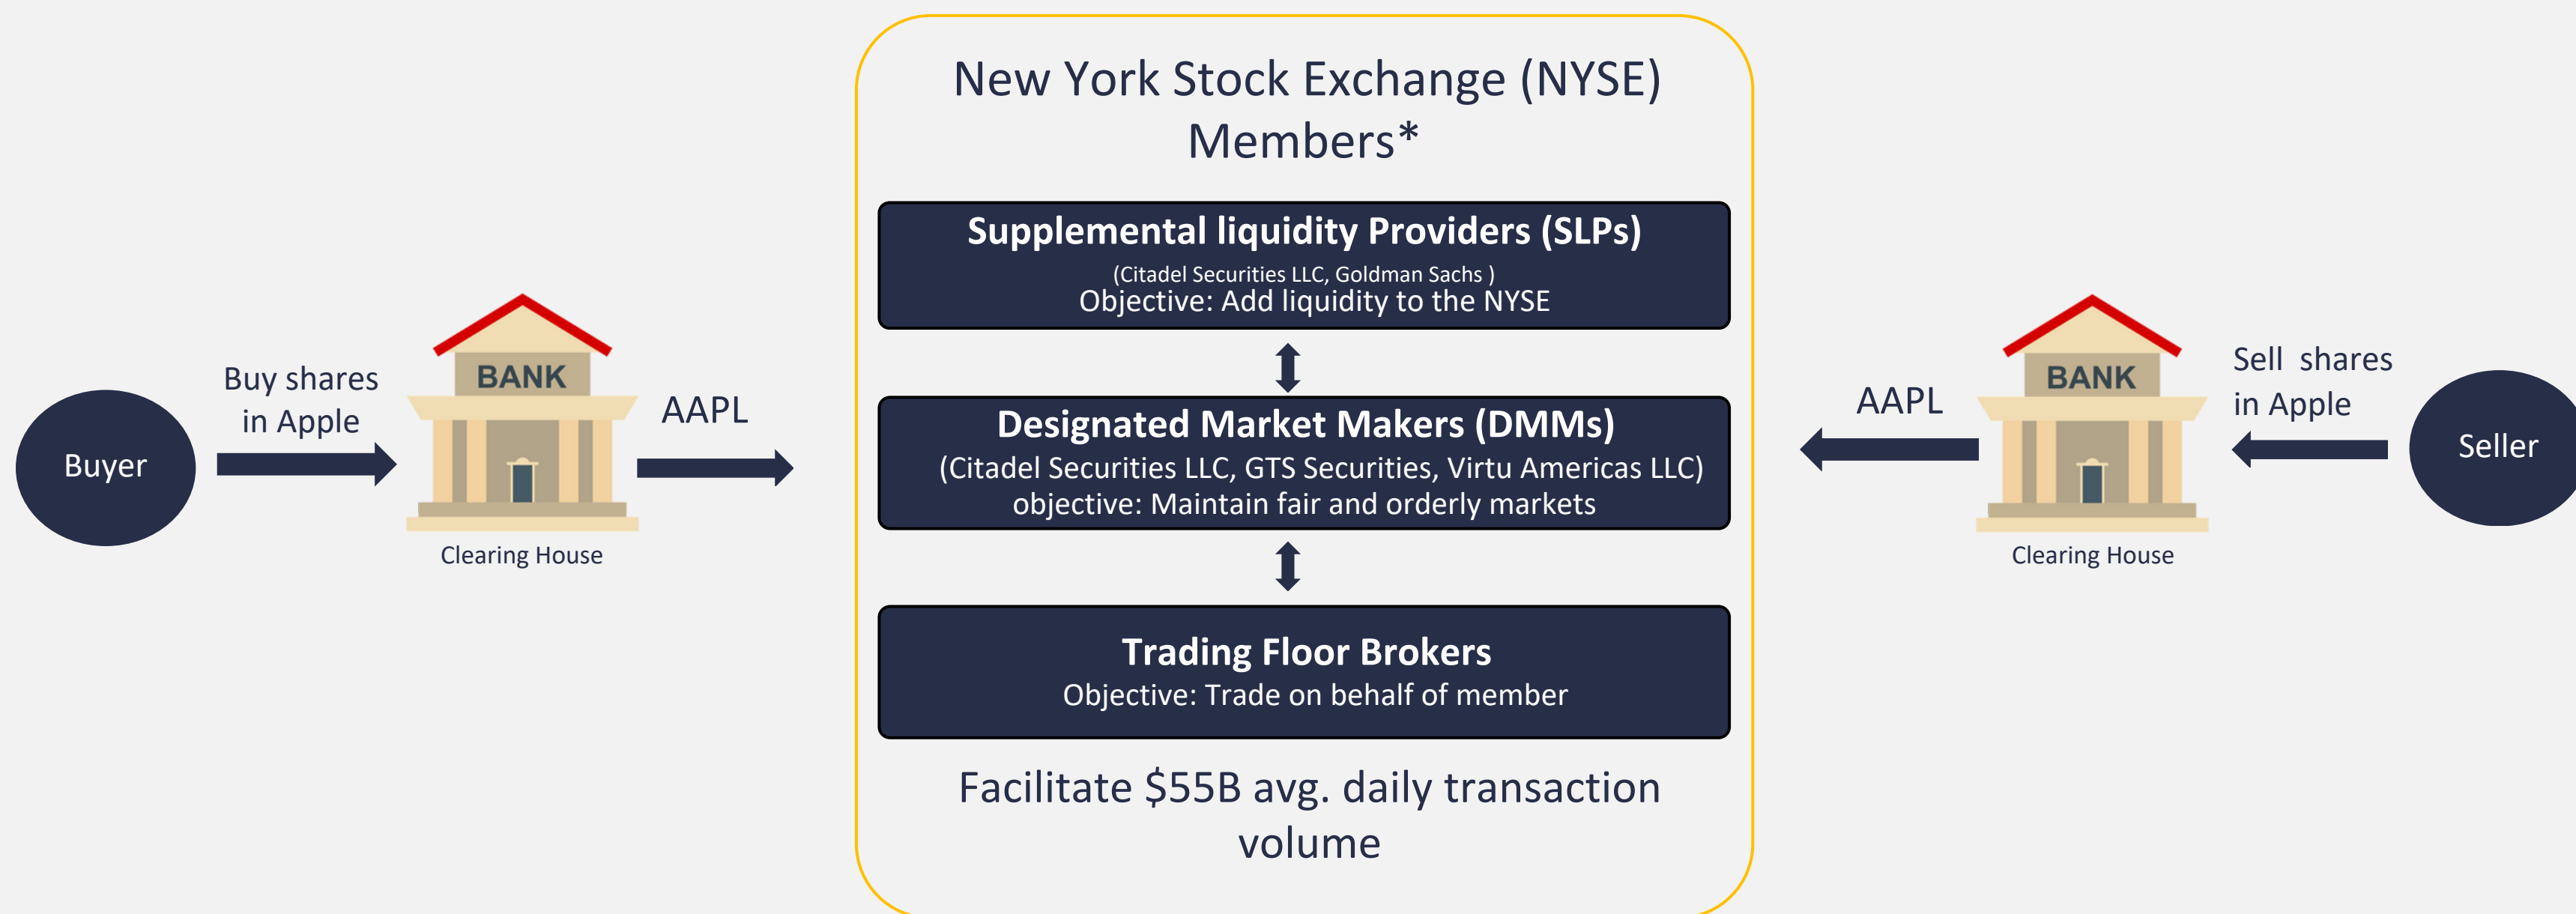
Buyer

Buy shares in Apple

BANK

Clearing House

AAPL

New York Stock Exchange (NYSE) Members*

Supplemental liquidity Providers (SLPs)
(Citadel Securities LLC, Goldman Sachs )
Objective: Add liquidity to the NYSE

Designated Market Makers (DMMs)
(Citadel Securities LLC, GTS Securities, Virtu Americas LLC)
objective: Maintain fair and orderly markets

Trading Floor Brokers
Objective: Trade on behalf of member

Facilitate $55B avg. daily transaction volume

AAPL

BANK

Clearing House

Sell shares in Apple

Seller